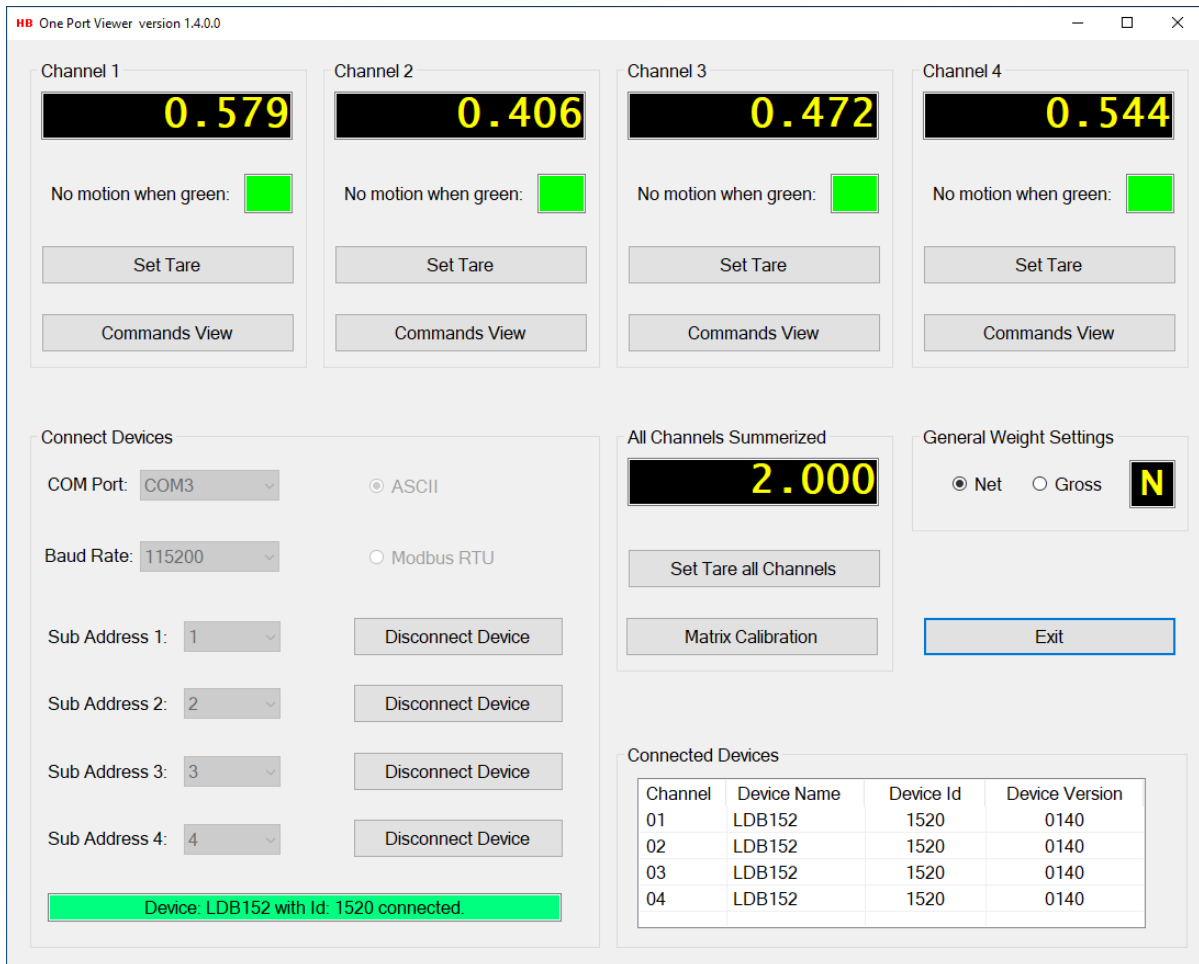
HB One Port Viewer version 1.4.0.0

Channel 1
0.579
No motion when green:
Set Tare
Commands View

Channel 2
0.406
No motion when green:
Set Tare
Commands View

Channel 3
0.472
No motion when green:
Set Tare
Commands View

Channel 4
0.544
No motion when green:
Set Tare
Commands View

Connect Devices
COM Port: COM3
ASCII
Baud Rate: 115200
Modbus RTU
Sub Address 1: 1
Disconnect Device
Sub Address 2: 2
Disconnect Device
Sub Address 3: 3
Disconnect Device
Sub Address 4: 4
Disconnect Device
Device: LDB152 with Id: 1520 connected.

All Channels Summerized
2.000
Set Tare all Channels
Matrix Calibration

General Weight Settings
Net
Gross
N
Exit

Connected Devices

| Channel | Device Name | Device Id | Device Version |
|---|---|---|---|
| 01 | LDB152 | 1520 | 0140 |
| 02 | LDB152 | 1520 | 0140 |
| 03 | LDB152 | 1520 | 0140 |
| 04 | LDB152 | 1520 | 0140 |